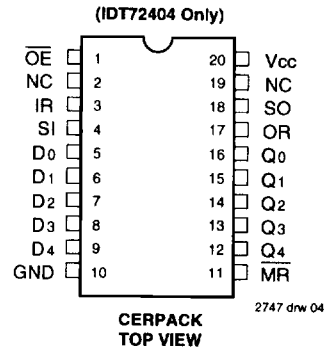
(IDT72404 Only)

$\overline{OE}$ 1
NC 2
IR 3
SI 4
$D_0$ 5
$D_1$ 6
$D_2$ 7
$D_3$ 8
$D_4$ 9
GND 10

20 Vcc
19 NC
18 SO
17 OR
16 $Q_0$
15 $Q_1$
14 $Q_2$
13 $Q_3$
12 $Q_4$
11 $\overline{MR}$

2747 drw 04

CERPACK
TOP VIEW